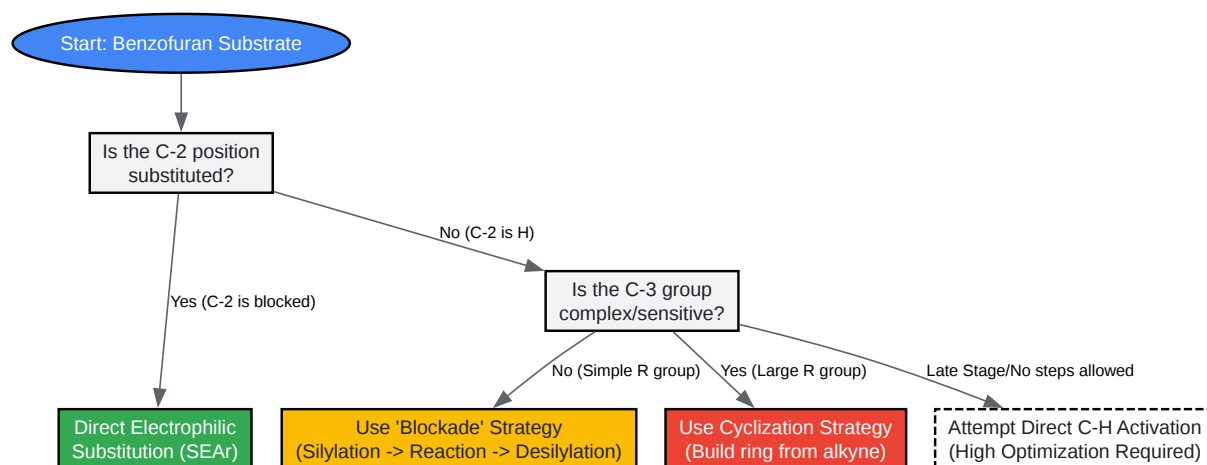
Start: Benzofuran Substrate

Is the C-2 position substituted?

No (C-2 is H)

Yes (C-2 is blocked)

Is the C-3 group complex/sensitive?

No (Simple R group)

Yes (Large R group)

Late Stage/No steps allowed

Direct Electrophilic Substitution (SEAr)

Use 'Blockade' Strategy (Silylation -> Reaction -> Desilylation)

Use Cyclization Strategy (Build ring from alkyne)

Attempt Direct C-H Activation (High Optimization Required)